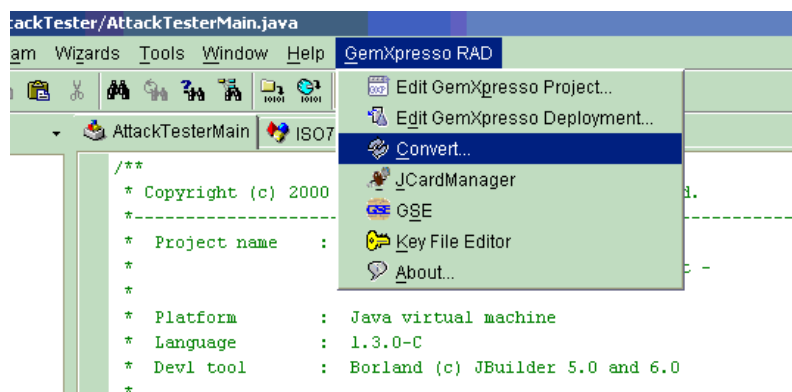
ackTester/AttackTesterMain.java

am Wizards Tools Window Help GemXpresso RAD

AttackTesterMain ISO7

Edit GemXpresso Project...
Edit GemXpresso Deployment...
Convert...
JCardManager
GSE
Key File Editor
About...

/**
* Copyright (c) 2000 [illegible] d.
*-----------------------------------------------------------
* Project name :
* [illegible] C -
*
* Platform : Java virtual machine
* Language : 1.3.0-C
* Devl tool : Borland (c) JBuilder 5.0 and 6.0
*